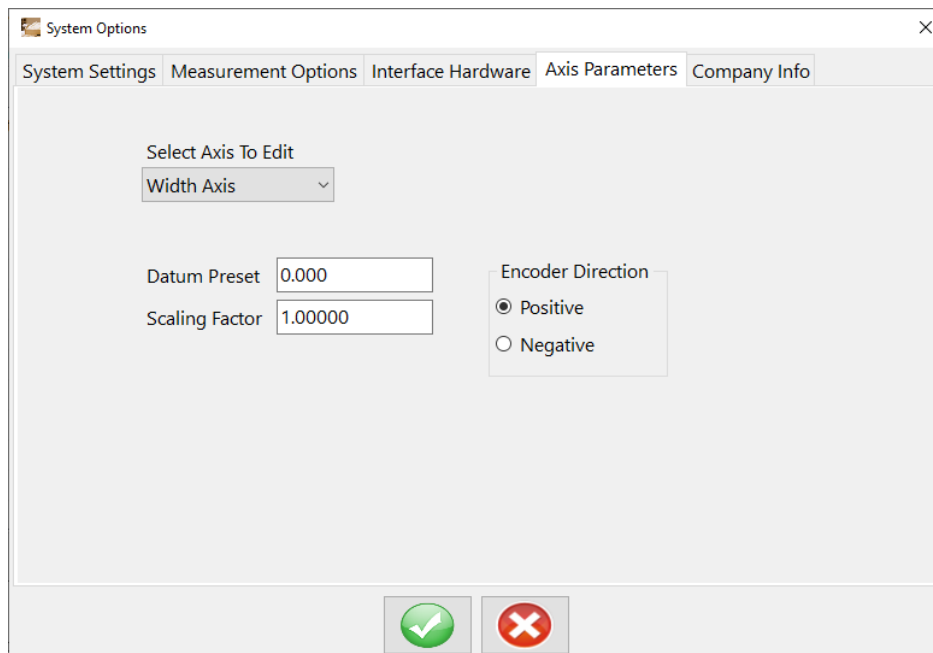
System Options

System Settings | Measurement Options | Interface Hardware | Axis Parameters | Company Info

Select Axis To Edit
Width Axis

Datum Preset 0.000
Scaling Factor 1.00000

Encoder Direction
Positive
Negative